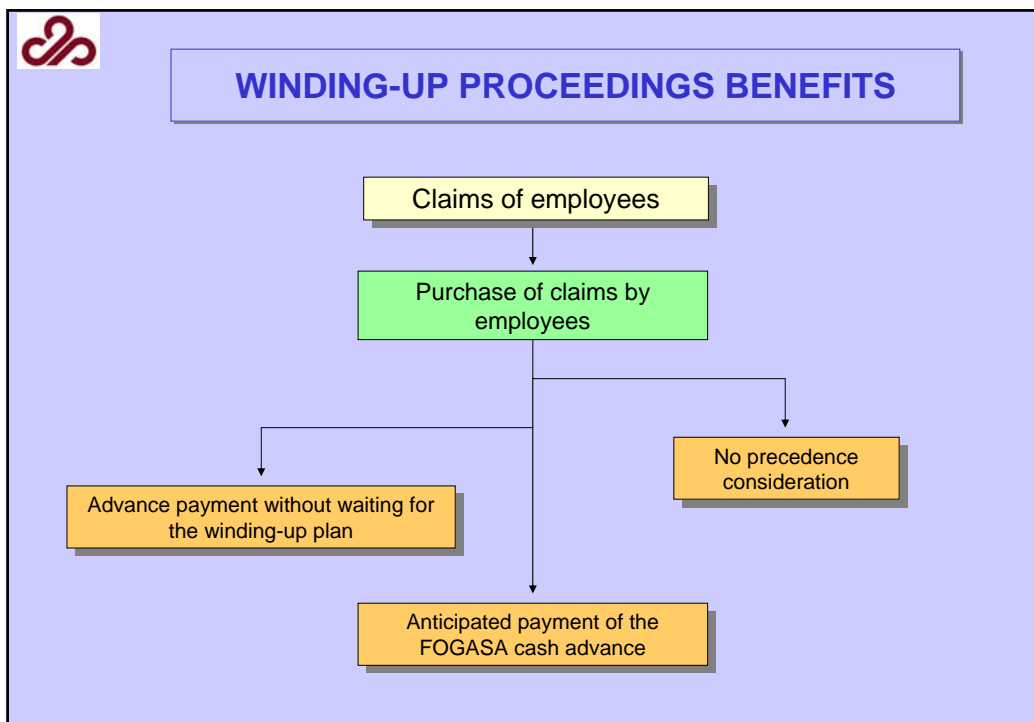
WINDING-UP PROCEEDINGS BENEFITS

Claims of employees

Purchase of claims by employees

Advance payment without waiting for the winding-up plan

No precedence consideration

Anticipated payment of the FOGASA cash advance